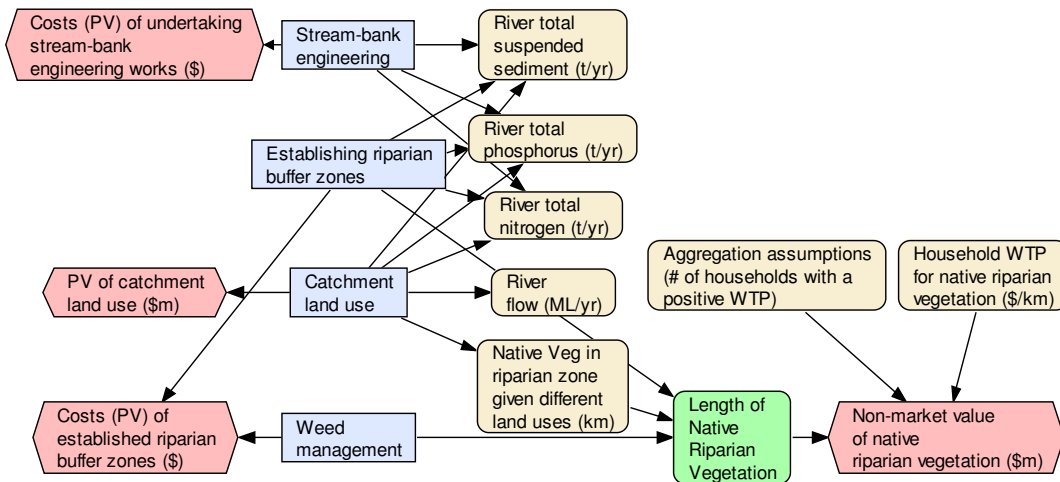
Costs (PV) of undertaking stream-bank engineering works ($)

Stream-bank engineering

River total suspended sediment (t/yr)

River total phosphorus (t/yr)

Establishing riparian buffer zones

River total nitrogen (t/yr)

Aggregation assumptions (# of households with a positive WTP)

Household WTP for native riparian vegetation ($/km)

PV of catchment land use ($m)

Catchment land use

River flow (ML/yr)

Native Veg in riparian zone given different land uses (km)

Costs (PV) of established riparian buffer zones ($)

Weed management

Length of Native Riparian Vegetation

Non-market value of native riparian vegetation ($m)